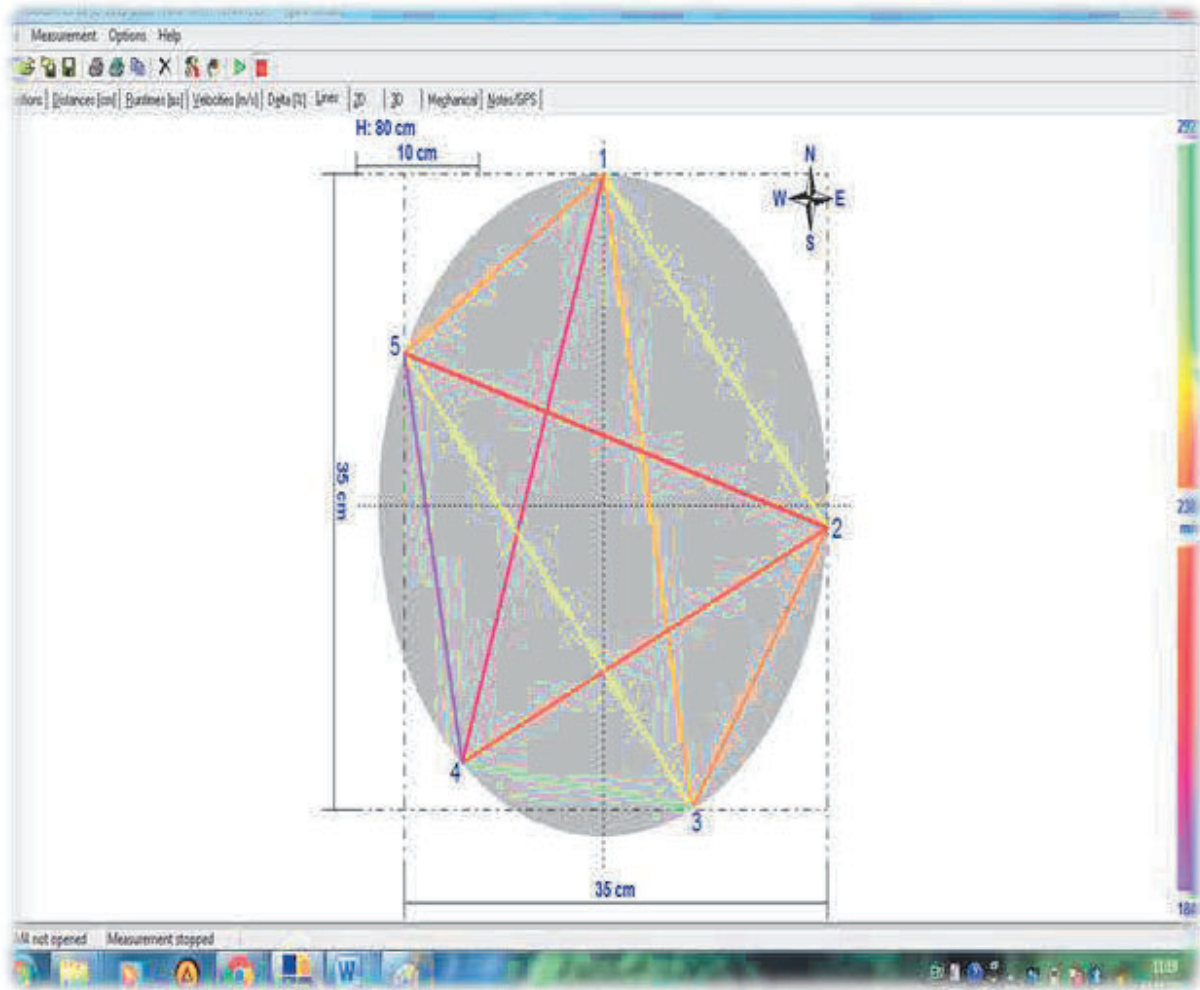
Measurement Options Help

tions | Distances [cm] | Runtimes [µs] | Velocities [m/s] | Delta [%] | Lines | 2D | 3D | Mechanical | Notes/GPS

H: 80 cm

10 cm

1

N
W E
S

5

35 cm

2

4

3

35 cm

292

238
m/s

184

M not opened    Measurement stopped